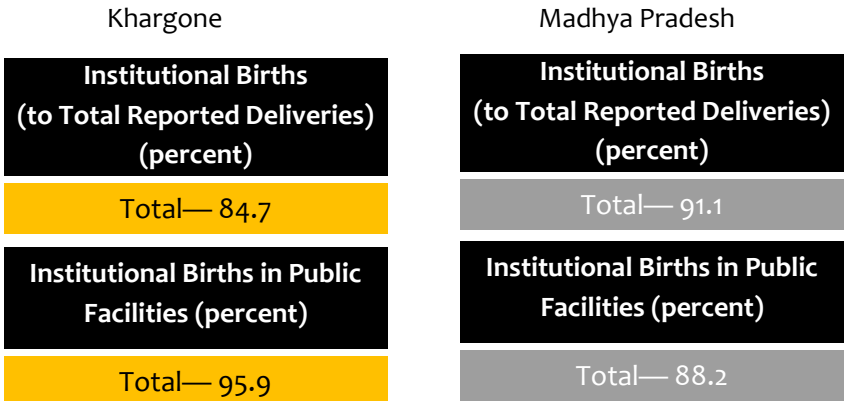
Khargone

Institutional Births (to Total Reported Deliveries) (percent)

Total— 84.7

Institutional Births in Public Facilities (percent)

Total— 95.9

Madhya Pradesh

Institutional Births (to Total Reported Deliveries) (percent)

Total— 91.1

Institutional Births in Public Facilities (percent)

Total— 88.2